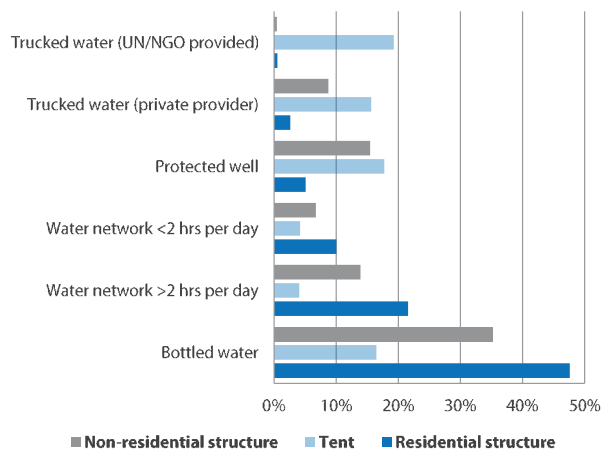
Trucked water (UN/NGO provided)
Trucked water (private provider)
Protected well
Water network <2 hrs per day
Water network >2 hrs per day
Bottled water

0%
10%
20%
30%
40%
50%

Non-residential structure
Tent
Residential structure